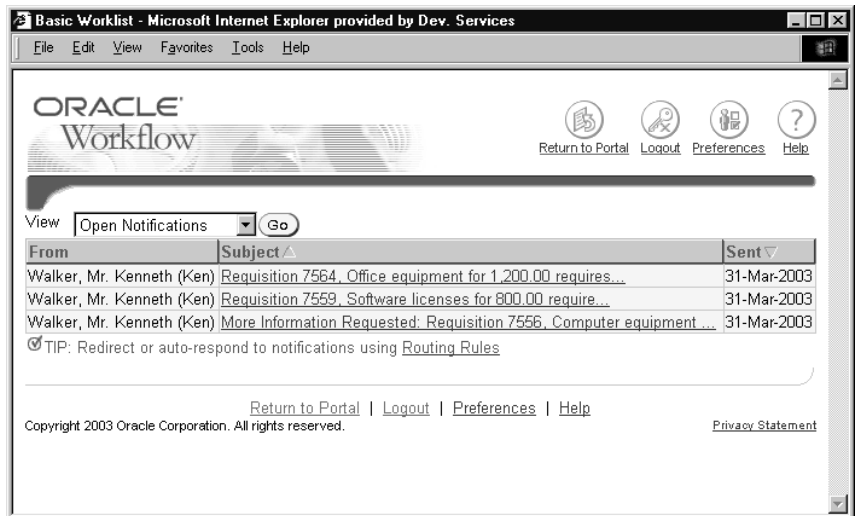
Basic Worklist - Microsoft Internet Explorer provided by Dev. Services

File Edit View Favorites Tools Help

ORACLE
Workflow

Return to Portal Logout Preferences Help

View Open Notifications Go

| From | Subject | Sent |
|---|---|---|
| Walker, Mr. Kenneth (Ken) | Requisition 7564, Office equipment for 1,200.00 requires... | 31-Mar-2003 |
| Walker, Mr. Kenneth (Ken) | Requisition 7559, Software licenses for 800.00 require... | 31-Mar-2003 |
| Walker, Mr. Kenneth (Ken) | More Information Requested: Requisition 7556, Computer equipment ... | 31-Mar-2003 |

TIP: Redirect or auto-respond to notifications using Routing Rules

Return to Portal | Logout | Preferences | Help

Copyright 2003 Oracle Corporation. All rights reserved.

Privacy Statement